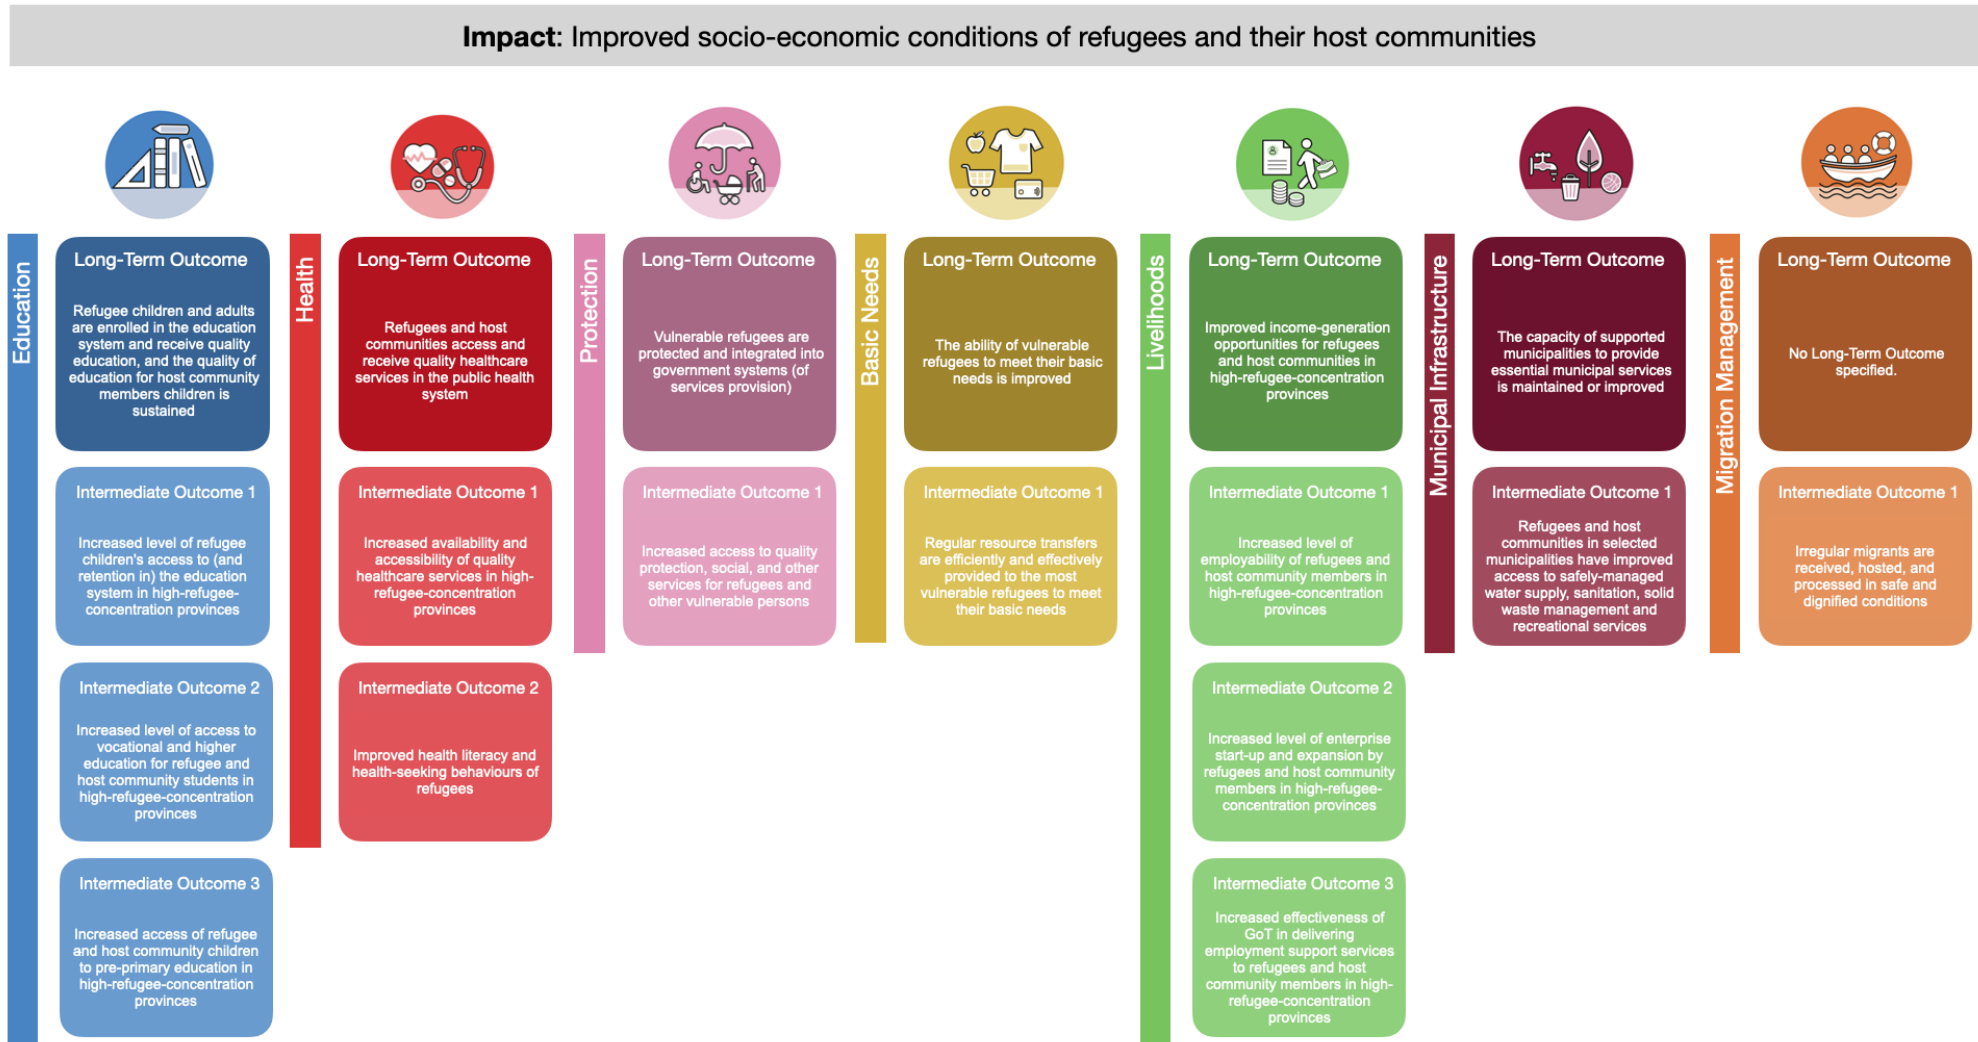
**Impact**: Improved socio-economic conditions of refugees and their host communities

Education

Long-Term Outcome

Refugee children and adults are enrolled in the education system and receive quality education, and the quality of education for host community members children is sustained

Intermediate Outcome 1

Increased level of refugee children's access to (and retention in) the education system in high-refugee-concentration provinces

Intermediate Outcome 2

Increased level of access to vocational and higher education for refugee and host community students in high-refugee-concentration provinces

Intermediate Outcome 3

Increased access of refugee and host community children to pre-primary education in high-refugee-concentration provinces

Health

Long-Term Outcome

Refugees and host communities access and receive quality healthcare services in the public health system

Intermediate Outcome 1

Increased availability and accessibility of quality healthcare services in high-refugee-concentration provinces

Intermediate Outcome 2

Improved health literacy and health-seeking behaviours of refugees

Protection

Long-Term Outcome

Vulnerable refugees are protected and integrated into government systems (of services provision)

Intermediate Outcome 1

Increased access to quality protection, social, and other services for refugees and other vulnerable persons

Basic Needs

Long-Term Outcome

The ability of vulnerable refugees to meet their basic needs is improved

Intermediate Outcome 1

Regular resource transfers are efficiently and effectively provided to the most vulnerable refugees to meet their basic needs

Livelihoods

Long-Term Outcome

Improved income-generation opportunities for refugees and host communities in high-refugee-concentration provinces

Intermediate Outcome 1

Increased level of employability of refugees and host community members in high-refugee-concentration provinces

Intermediate Outcome 2

Increased level of enterprise start-up and expansion by refugees and host community members in high-refugee-concentration provinces

Intermediate Outcome 3

Increased effectiveness of GoT in delivering employment support services to refugees and host community members in high-refugee-concentration provinces

Municipal Infrastructure

Long-Term Outcome

The capacity of supported municipalities to provide essential municipal services is maintained or improved

Intermediate Outcome 1

Refugees and host communities in selected municipalities have improved access to safely-managed water supply, sanitation, solid waste management and recreational services

Migration Management

Long-Term Outcome

No Long-Term Outcome specified.

Intermediate Outcome 1

Irregular migrants are received, hosted, and processed in safe and dignified conditions